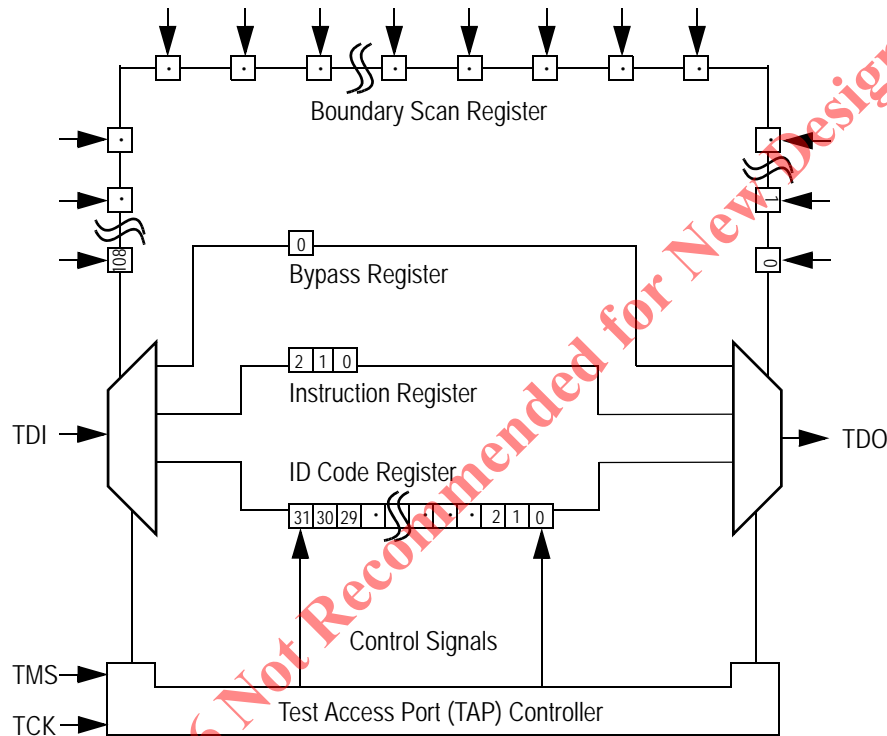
Boundary Scan Register

108

1

0

0

Bypass Register

2 1 0

Instruction Register

TDI

TDO

ID Code Register

31 30 29 2 1 0

Control Signals

TMS

TCK

Test Access Port (TAP) Controller

Not Recommended for New Desig